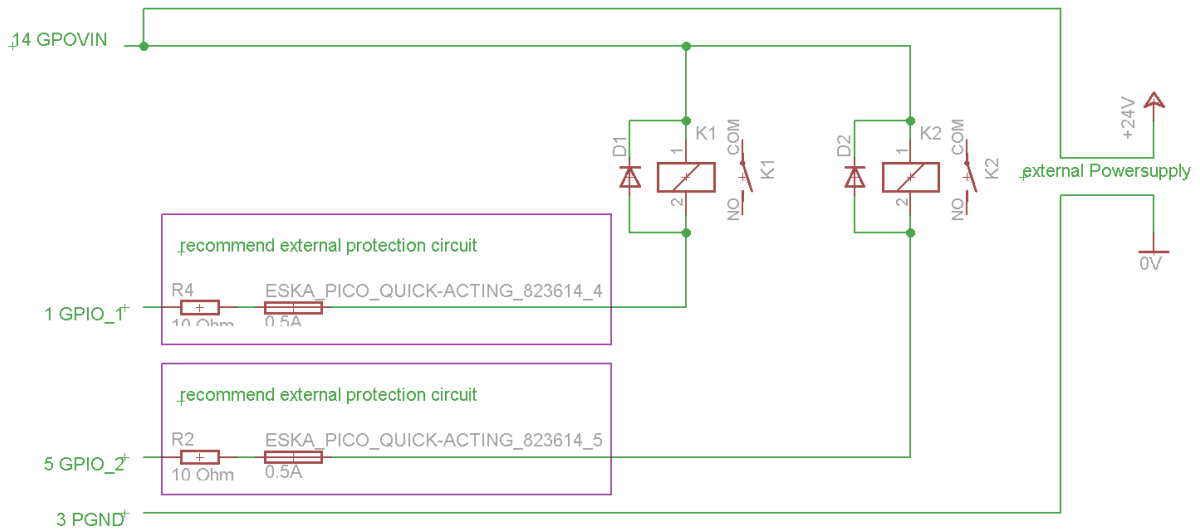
14 GPOVIN

D1
K1
1
2
COM
NO
K1

D2
K2
1
2
COM
NO
K2

+24V
external Powersupply
0V

recommend external protection circuit
R4
10 Ohm
ESKA_PICO_QUICK-ACTING_823614_4
0.5A
1 GPIO_1

recommend external protection circuit
R2
10 Ohm
ESKA_PICO_QUICK-ACTING_823614_5
0.5A
5 GPIO_2

3 PGND